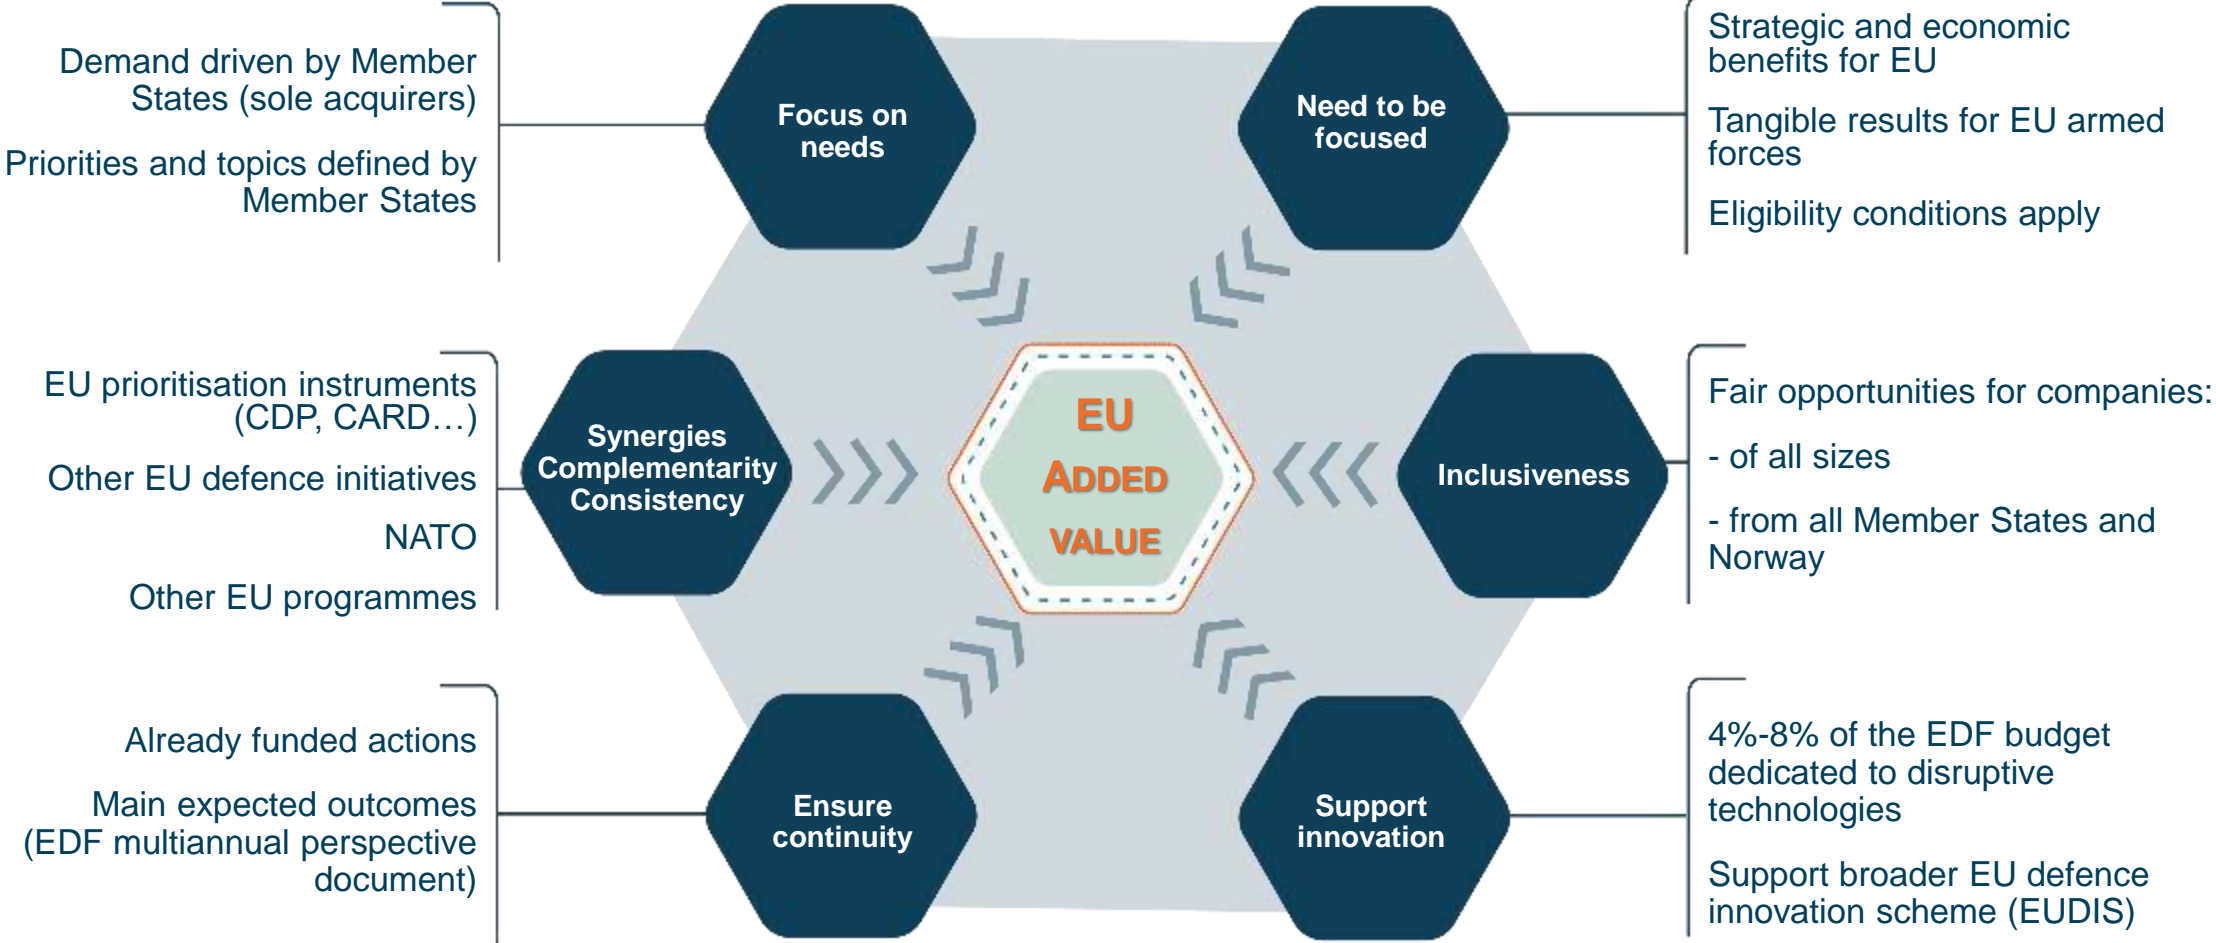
Demand driven by Member States (sole acquirers)

Priorities and topics defined by Member States

Focus on needs

Need to be focused

Strategic and economic benefits for EU

Tangible results for EU armed forces

Eligibility conditions apply

EU prioritisation instruments (CDP, CARD…)

Other EU defence initiatives

NATO

Other EU programmes

Synergies Complementarity Consistency

EU ADDED VALUE

Inclusiveness

Fair opportunities for companies:

- of all sizes

- from all Member States and Norway

Already funded actions

Main expected outcomes (EDF multiannual perspective document)

Ensure continuity

Support innovation

4%-8% of the EDF budget dedicated to disruptive technologies

Support broader EU defence innovation scheme (EUDIS)